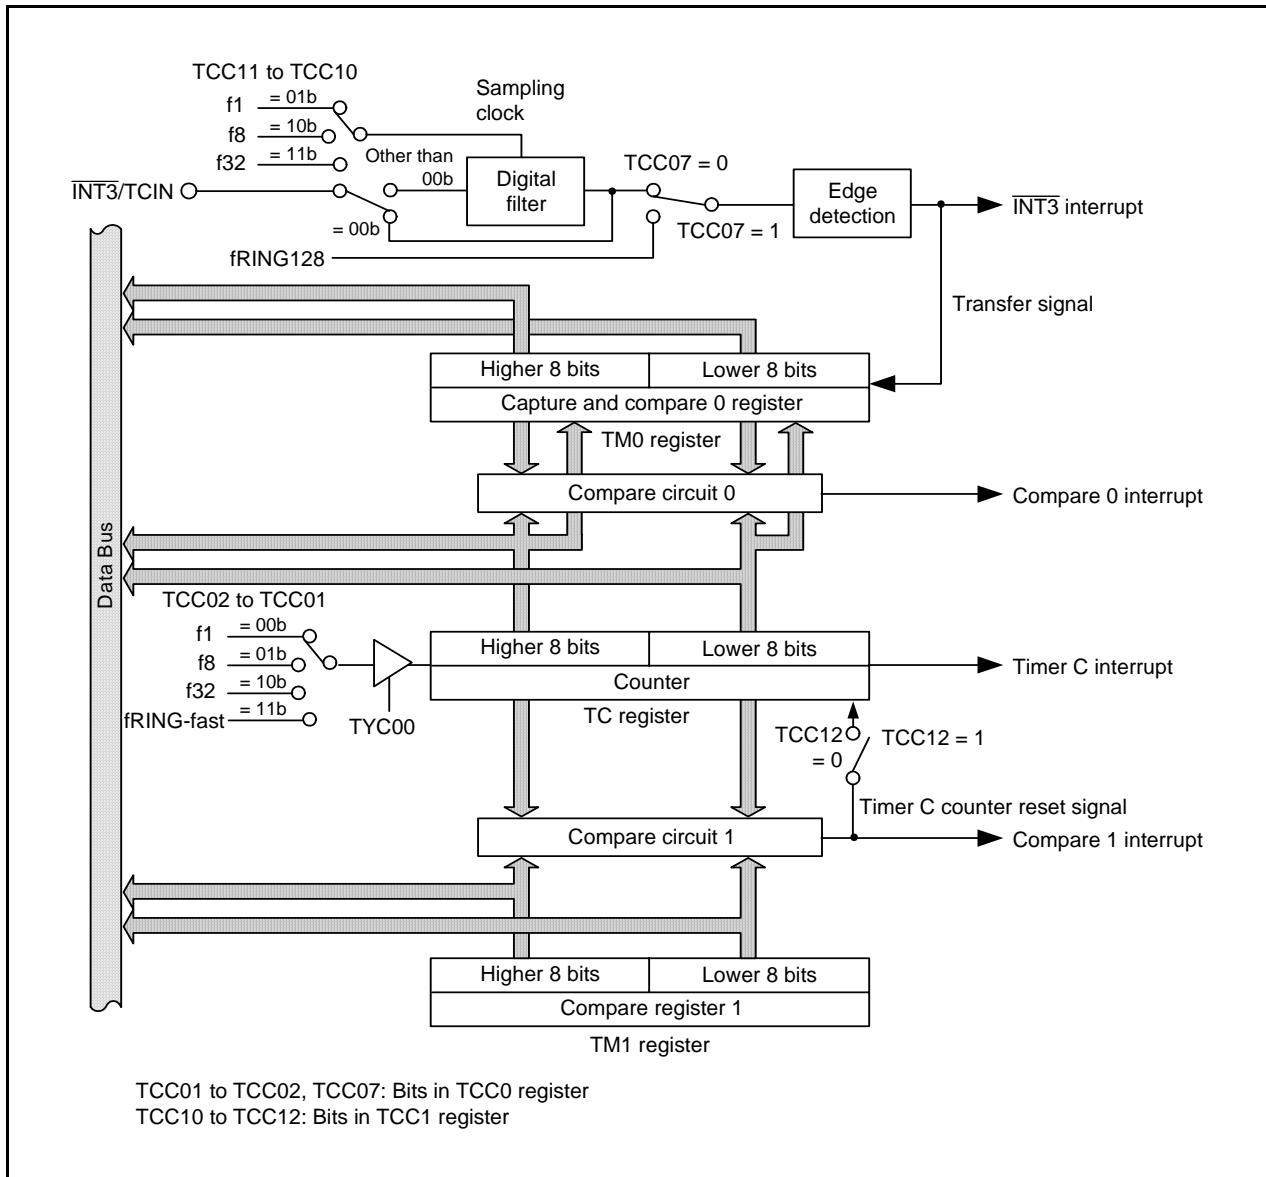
TCC11 to TCC10

f1 = 01b

f8 = 10b

f32 = 11b

Sampling clock

Other than 00b

$\overline{INT3}$/TCIN

= 00b

Digital filter

TCC07 = 0

TCC07 = 1

Edge detection

$\overline{INT3}$ interrupt

fRING128

Transfer signal

Higher 8 bits | Lower 8 bits

Capture and compare 0 register

TM0 register

Compare circuit 0

Compare 0 interrupt

Data Bus

TCC02 to TCC01

f1 = 00b

f8 = 01b

f32 = 10b

fRING-fast = 11b

TYC00

Higher 8 bits | Lower 8 bits

Counter

TC register

Timer C interrupt

TCC12 = 0

TCC12 = 1

Timer C counter reset signal

Compare circuit 1

Compare 1 interrupt

Higher 8 bits | Lower 8 bits

Compare register 1

TM1 register

TCC01 to TCC02, TCC07: Bits in TCC0 register
TCC10 to TCC12: Bits in TCC1 register